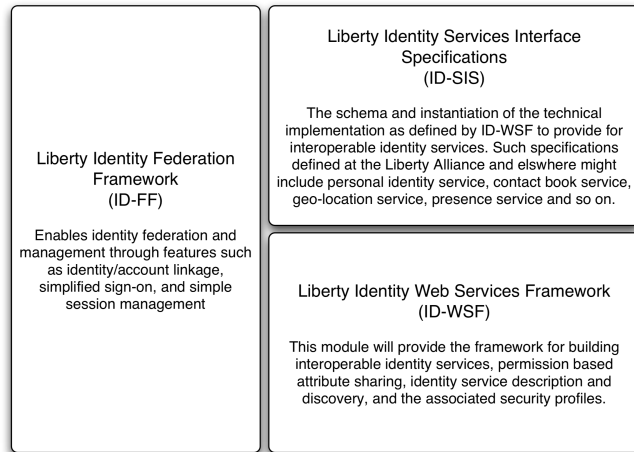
Liberty Identity Federation Framework
(ID-FF)

Enables identity federation and management through features such as identity/account linkage, simplified sign-on, and simple session management

Liberty Identity Services Interface Specifications
(ID-SIS)

The schema and instantiation of the technical implementation as defined by ID-WSF to provide for interoperable identity services. Such specifications defined at the Liberty Alliance and elswhere might include personal identity service, contact book service, geo-location service, presence service and so on.

Liberty Identity Web Services Framework
(ID-WSF)

This module will provide the framework for building interoperable identity services, permission based attribute sharing, identity service description and discovery, and the associated security profiles.